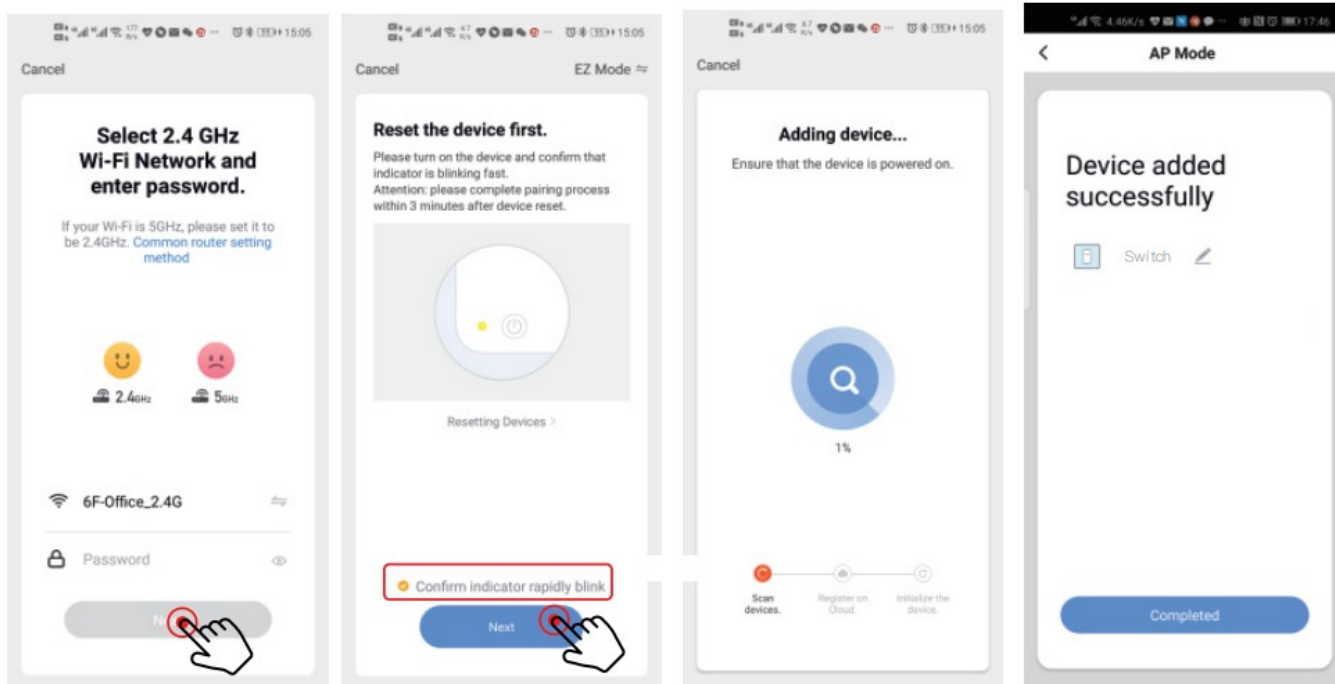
15:05

Cancel

Select 2.4 GHz Wi-Fi Network and enter password.

If your Wi-Fi is 5GHz, please set it to be 2.4GHz. Common router setting method

2.4GHz 5GHz

6F-Office_2.4G

Password

N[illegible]

15:05

Cancel EZ Mode

Reset the device first.

Please turn on the device and confirm that indicator is blinking fast.
Attention: please complete pairing process within 3 minutes after device reset.

Resetting Devices >

Confirm indicator rapidly blink

Next

15:05

Cancel

Adding device...

Ensure that the device is powered on.

1%

Scan devices.

Register on Cloud.

Initialize the device.

4.46K/s 17:46

AP Mode

Device added successfully

Switch

Completed